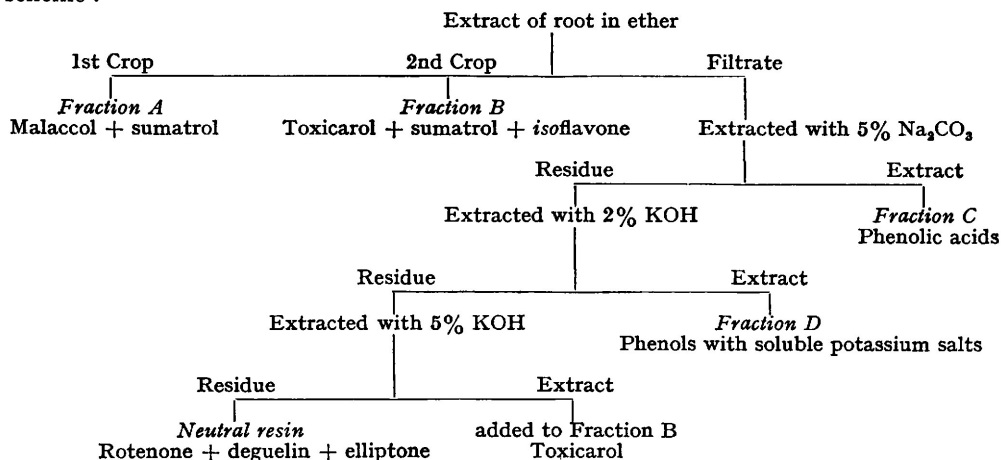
scheme :

Extract of root in ether

1st Crop

*Fraction A*
Malaccol + sumatrol

2nd Crop

*Fraction B*
Toxicarol + sumatrol + *iso*flavone

Filtrate

Extracted with 5% $Na_2CO_3$

Residue

Extract

Extracted with 2% KOH

*Fraction C*
Phenolic acids

Residue

Extract

Extracted with 5% KOH

*Fraction D*
Phenols with soluble potassium salts

Residue

Extract

*Neutral resin*
Rotenone + deguelin + elliptone

added to Fraction B
Toxicarol